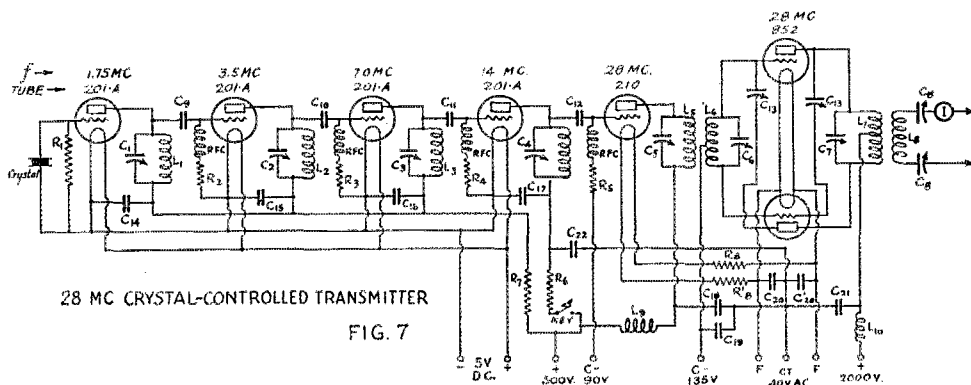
f →
TUBE →
1.75MC
201-A
3.5MC
201-A
7.0MC
201-A
14 MC.
201-A
28 MC.
210
28 MC
852

Crystal
$R_1$
$C_1$
$L_1$
$C_9$
RFC
$R_2$
$C_2$
$L_2$
$C_{10}$
RFC
$R_3$
$C_3$
$L_3$
$C_{11}$
RFC
$R_4$
$C_4$
$C_{12}$
RFC
$R_5$
$C_5$
$L_5$
$L_6$
$C_6$
$C_{13}$
$C_{13}$
$C_7$
$L_7$
$L_8$
$C_8$
$C_8$
I
$C_{14}$
$C_{15}$
$C_{16}$
$C_{17}$
$C_{22}$
$R_7$
$R_6$
KEY
$L_9$
$R_8$
$R'_8$
$C_{18}$
$C_{19}$
$C_{20}$
$C_{20}$
$C_{21}$
$L_{10}$

28 MC CRYSTAL-CONTROLLED TRANSMITTER

FIG. 7

- 5V +
D.C.
+
500V.
C-
90V
C-
135V
F
CT
10V AC
F
+
2000V.